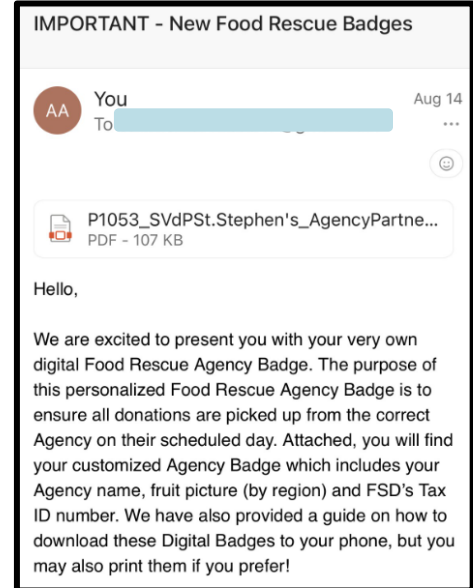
IMPORTANT - New Food Rescue Badges

AA You
To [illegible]
Aug 14
...

P1053_SVdPSt.Stephen's_AgencyPartne...
PDF - 107 KB

Hello,

We are excited to present you with your very own digital Food Rescue Agency Badge. The purpose of this personalized Food Rescue Agency Badge is to ensure all donations are picked up from the correct Agency on their scheduled day. Attached, you will find your customized Agency Badge which includes your Agency name, fruit picture (by region) and FSD's Tax ID number. We have also provided a guide on how to download these Digital Badges to your phone, but you may also print them if you prefer!